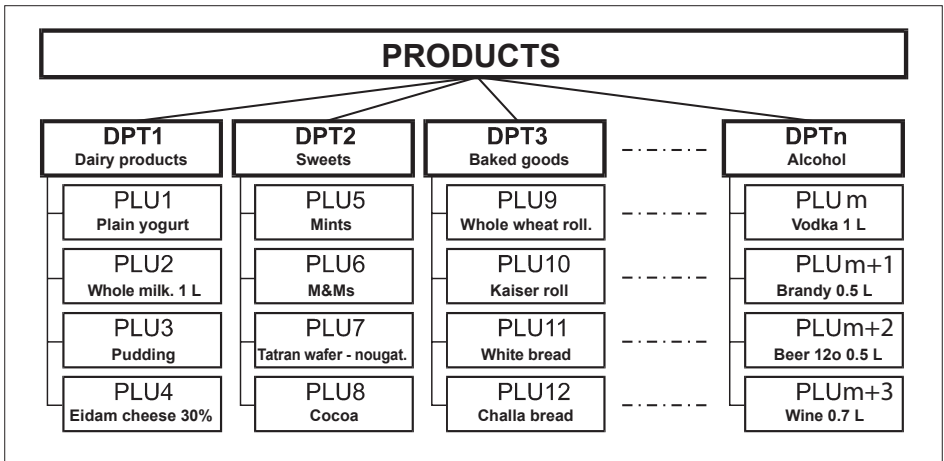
PRODUCTS

DPT1
Dairy products

PLU1
Plain yogurt

PLU2
Whole milk. 1 L

PLU3
Pudding

PLU4
Eidam cheese 30%

DPT2
Sweets

PLU5
Mints

PLU6
M&Ms

PLU7
Tatran wafer - nougat.

PLU8
Cocoa

DPT3
Baked goods

PLU9
Whole wheat roll.

PLU10
Kaiser roll

PLU11
White bread

PLU12
Challa bread

DPTn
Alcohol

PLU m
Vodka 1 L

PLUm+1
Brandy 0.5 L

PLUm+2
Beer 12o 0.5 L

PLUm+3
Wine 0.7 L